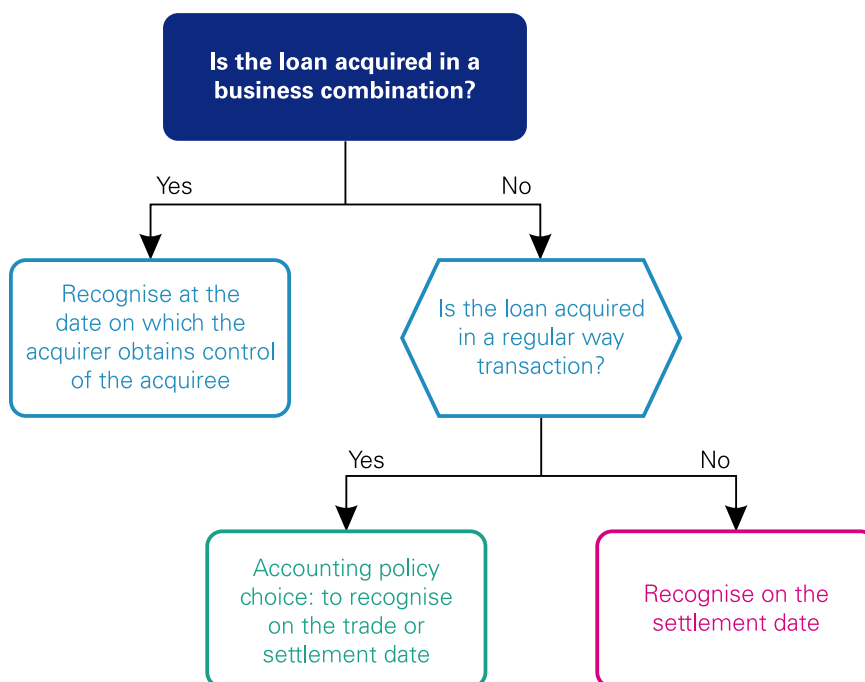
Is the loan acquired in a business combination?

Yes

No

Recognise at the date on which the acquirer obtains control of the acquiree

Is the loan acquired in a regular way transaction?

Yes

No

Accounting policy choice: to recognise on the trade or settlement date

Recognise on the settlement date